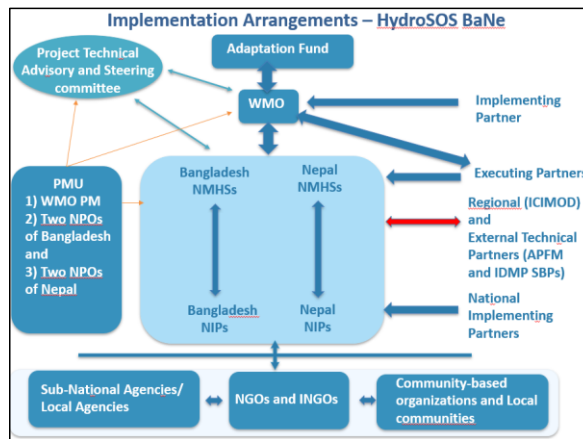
Implementation Arrangements – HydroSOS BaNe

Project Technical Advisory and Steering committee

Adaptation Fund

WMO

Implementing Partner

Executing Partners

PMU
1) WMO PM
2) Two NPOs of Bangladesh and
3) Two NPOs of Nepal

Bangladesh NMHSs

Nepal NMHSs

Bangladesh NIPs

Nepal NIPs

Regional (ICIMOD) and External Technical Partners (APFM and IDMP SBPs)

National Implementing Partners

Sub-National Agencies/ Local Agencies

NGOs and INGOs

Community-based organizations and Local communities